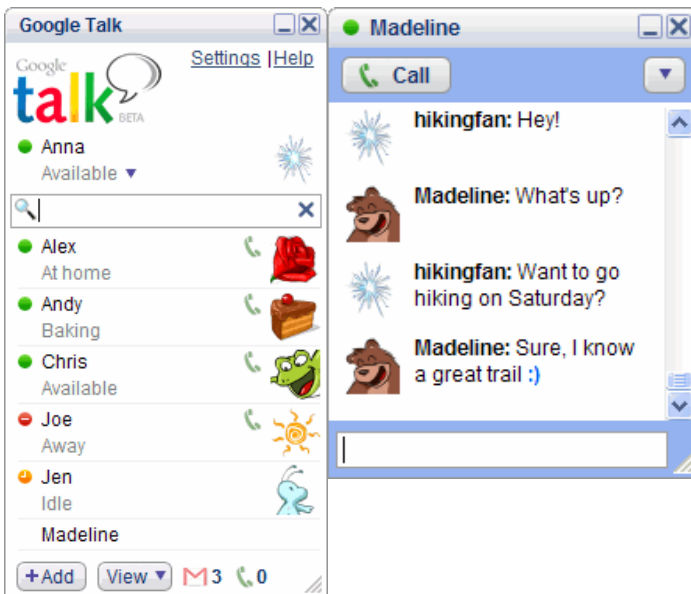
Google Talk

Settings | Help

Google talk BETA

Anna
Available ▼

Alex
At home

Andy
Baking

Chris
Available

Joe
Away

Jen
Idle

Madeline

+Add  View ▼  3  0

Madeline

Call

hikingfan: Hey!

Madeline: What's up?

hikingfan: Want to go hiking on Saturday?

Madeline: Sure, I know a great trail :)